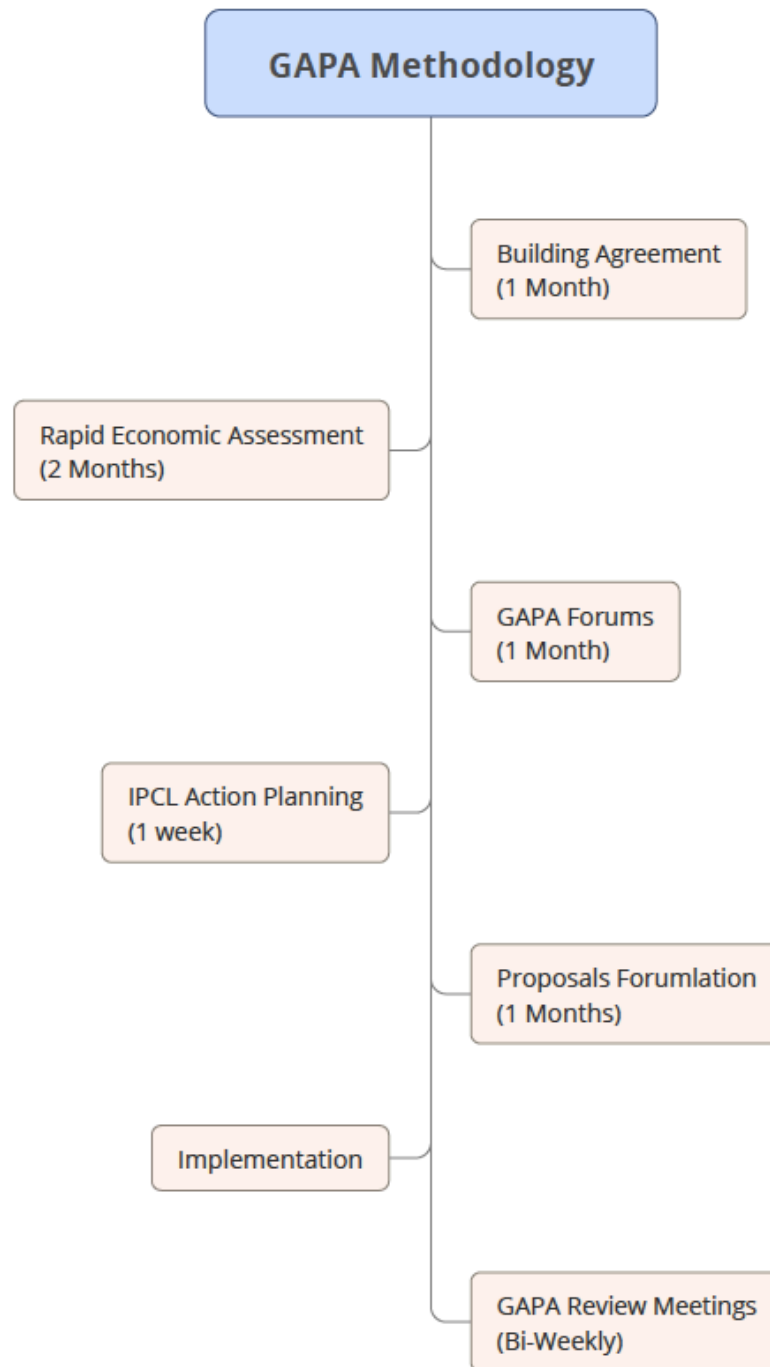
GAPA Methodology

Building Agreement
(1 Month)

Rapid Economic Assessment
(2 Months)

GAPA Forums
(1 Month)

IPCL Action Planning
(1 week)

Proposals Forumlation
(1 Months)

Implementation

GAPA Review Meetings
(Bi-Weekly)